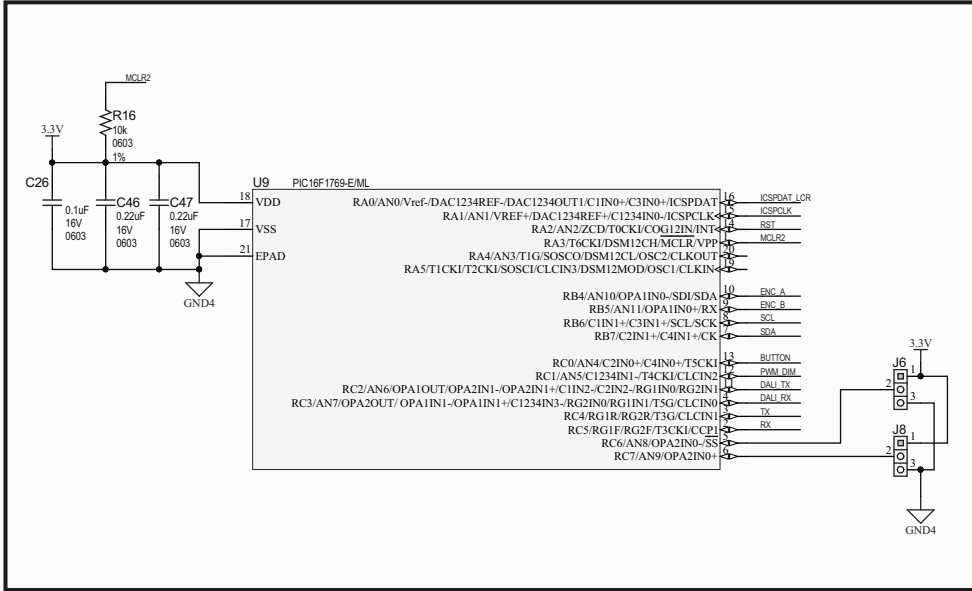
MCLR2

R16
10k
0603
1%

3.3V

C26
0.1uF
16V
0603

C46
0.22uF
16V
0603

C47
0.22uF
16V
0603

GND4

U9
PIC16F1769-E/ML

18 VDD
17 VSS
21 EPAD

RA0/AN0/Vref-/DAC1234REF-/DAC1234OUT1/C1IN0+/C3IN0+/ICSPDAT 16
RA1/AN1/VREF+/DAC1234REF+/C1234IN0-/ICSPCLK 15
RA2/AN2/ZCD/T0CKI/COG1IN/INT 14
RA3/T6CKI/DSM12CH/MCLR/VPP 1
RA4/AN3/T1G/SOSCO/DSM12CL/OSC2/CLKOUT 20
RA5/T1CKI/T2CKI/SOSCI/CLCIN3/DSM12MOD/OSC1/CLKIN 19

RB4/AN10/OPA1IN0-/SDI/SDA 10
RB5/AN11/OPA1IN0+/RX 9
RB6/C1IN1+/C3IN1+/SCL/SCK 8
RB7/C2IN1+/C4IN1+/CK 7

RC0/AN4/C2IN0+/C4IN0+/T5CK1 13
RC1/AN5/C1234IN1-/T4CKI/CLCIN2 12
RC2/AN6/OPA1OUT/OPA2IN1-/OPA2IN1+/C1IN2-/C2IN2-/RG1IN0/RG2IN1 11
RC3/AN7/OPA2OUT/ OPA1IN1-/OPA1IN1+/C1234IN3-/RG2IN0/RG1IN1/T5G/CLCIN0 4
RC4/RG1R/RG2R/T3G/CLCIN1 3
RC5/RG1F/RG2F/T3CKI/CCP1 2
RC6/AN8/OPA2IN0-/SS 5
RC7/AN9/OPA2IN0+ 6

ICSPDAT_LCR
ICSPCLK
RST
MCLR2
ENC_A
ENC_B
SCL
SDA
BUTTON
PWM_DIM
DALI_TX
DALI_RX
TX
RX

3.3V
J6
1
2
3
J8
1
2
3
GND4